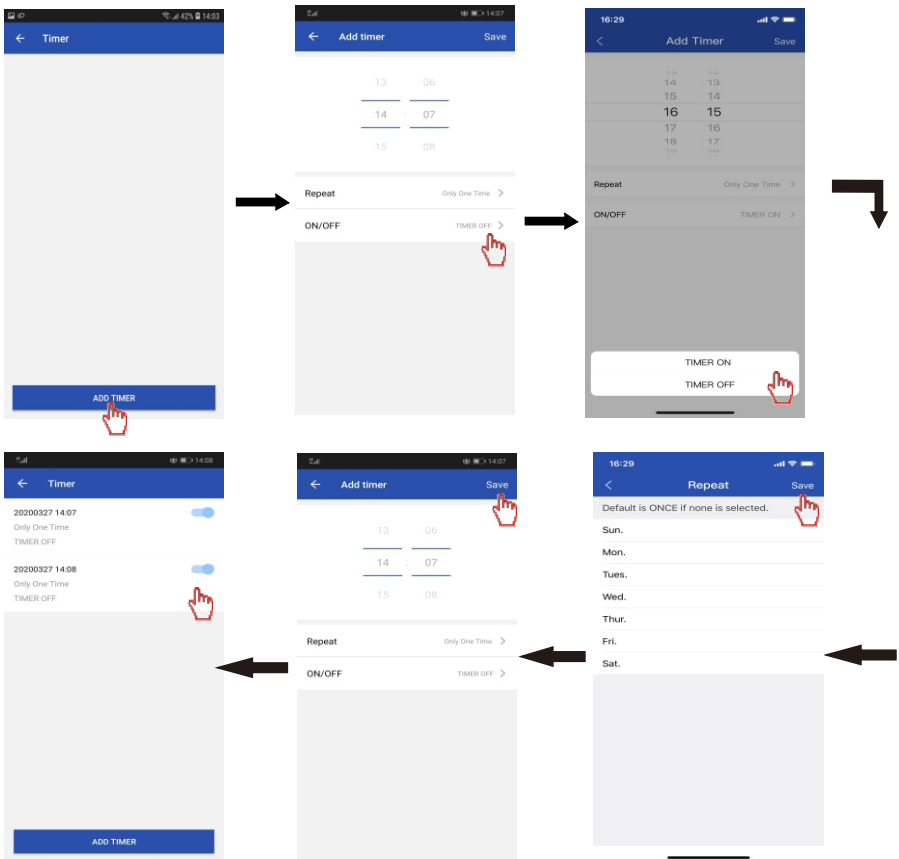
42% 14:03
Timer

ADD TIMER

14:07
Add timer
Save
13 06
14 07
15 08
Repeat
Only One Time
ON/OFF
TIMER OFF

16:29
Add Timer
Save
14 13
15 14
16 15
17 16
18 17
Repeat
Only One Time
ON/OFF
TIMER ON
TIMER ON
TIMER OFF

14:08
Timer
20200327 14:07
Only One Time
TIMER OFF
20200327 14:08
Only One Time
TIMER OFF
ADD TIMER

14:07
Add timer
Save
13 06
14 07
15 08
Repeat
Only One Time
ON/OFF
TIMER OFF

16:29
Repeat
Save
Default is ONCE if none is selected.
Sun.
Mon.
Tues.
Wed.
Thur.
Fri.
Sat.